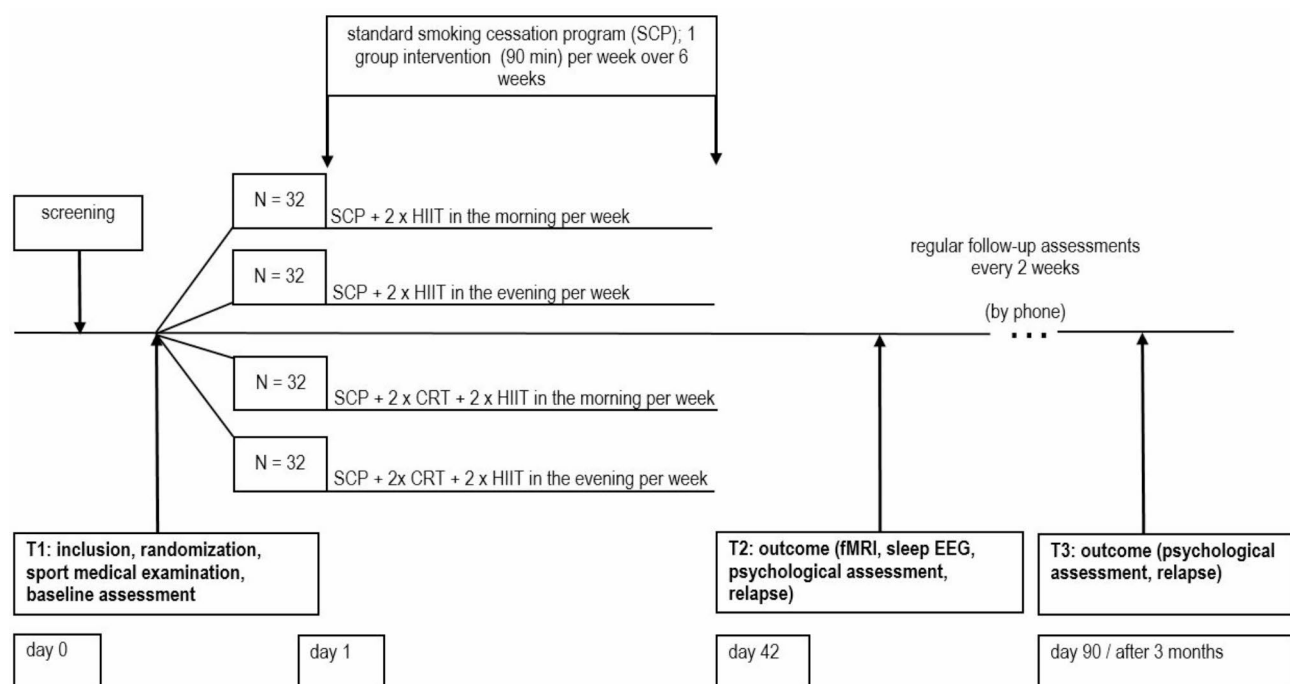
standard smoking cessation program (SCP); 1 group intervention (90 min) per week over 6 weeks

screening

N = 32
SCP + 2 x HIIT in the morning per week

N = 32
SCP + 2 x HIIT in the evening per week

N = 32
SCP + 2 x CRT + 2 x HIIT in the morning per week

N = 32
SCP + 2x CRT + 2 x HIIT in the evening per week

regular follow-up assessments every 2 weeks

(by phone)

...

T1: inclusion, randomization, sport medical examination, baseline assessment

T2: outcome (fMRI, sleep EEG, psychological assessment, relapse)

T3: outcome (psychological assessment, relapse)

day 0

day 1

day 42

day 90 / after 3 months